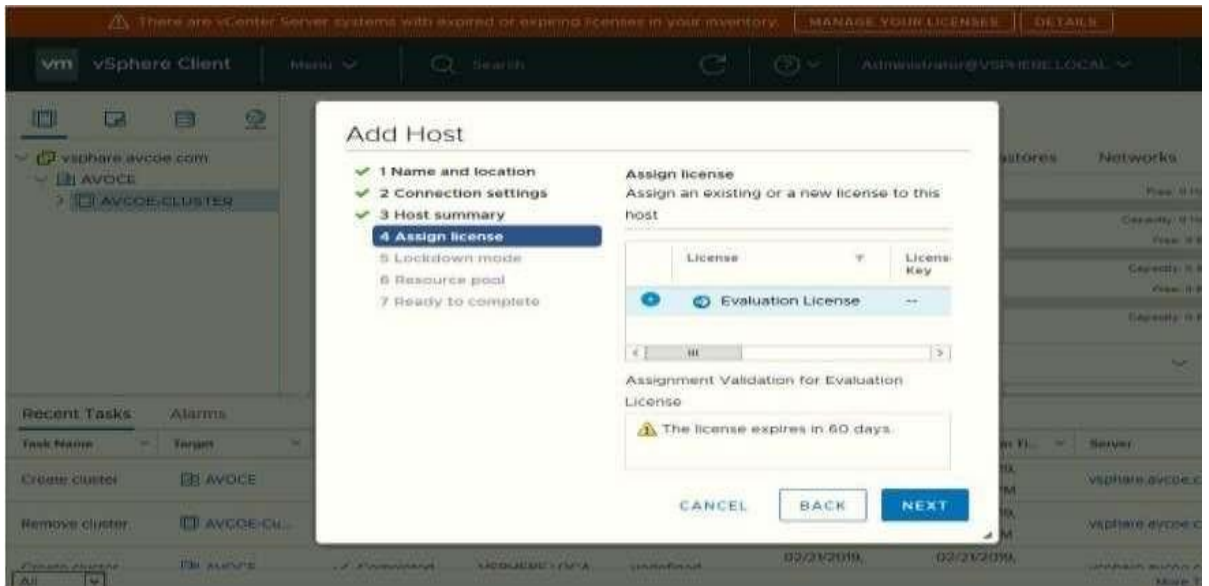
There are vCenter Server systems with expired or expiring licenses in your inventory. MANAGE YOUR LICENSES DETAILS

vm vSphere Client Menu Search Administrator@VSPHERE.LOCAL

vsphare.avcoe.com
AVOCE
AVCOE-CLUSTER

Add Host

✓ 1 Name and location
✓ 2 Connection settings
✓ 3 Host summary
4 Assign license
5 Lockdown mode
6 Resource pool
7 Ready to complete

Assign license
Assign an existing or a new license to this host

| | License | License Key |
|---|---|---|
| | Evaluation License | -- |

Assignment Validation for Evaluation License

The license expires in 60 days.

CANCEL BACK NEXT

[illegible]stores Networks

Recent Tasks Alarms

| Task Name | Target | Server |
|---|---|---|
| Create cluster | AVOCE | vsphare.avcoe.c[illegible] |
| Remove cluster | AVCOE-Cu... | vsphare.avcoe.c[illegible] |
| Create cluster | AVOCE | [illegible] |

02/21/2019, 02/21/2019,

All More T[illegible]